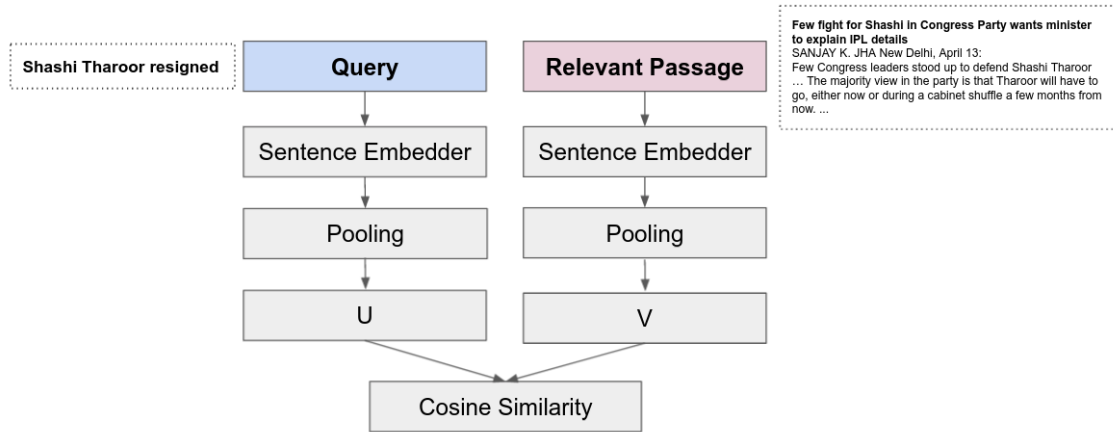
Shashi Tharoor resigned

Query

Relevant Passage

**Few fight for Shashi in Congress Party wants minister to explain IPL details**
SANJAY K. JHA New Delhi, April 13:
Few Congress leaders stood up to defend Shashi Tharoor … The majority view in the party is that Tharoor will have to go, either now or during a cabinet shuffle a few months from now. ...

Sentence Embedder

Sentence Embedder

Pooling

Pooling

U

V

Cosine Similarity